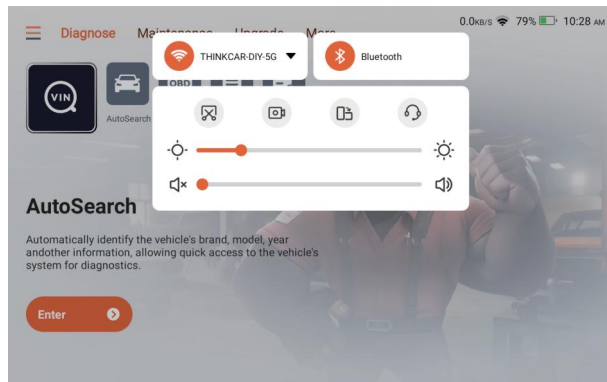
Diagnose Mai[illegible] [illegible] More

0.0KB/S 79% 10:28 AM

THINKCAR-DIY-5G

Bluetooth

VIN

AutoSearch

OBD

AutoSearch

Automatically identify the vehicle's brand, model, year andother information, allowing quick access to the vehicle's system for diagnostics.

Enter